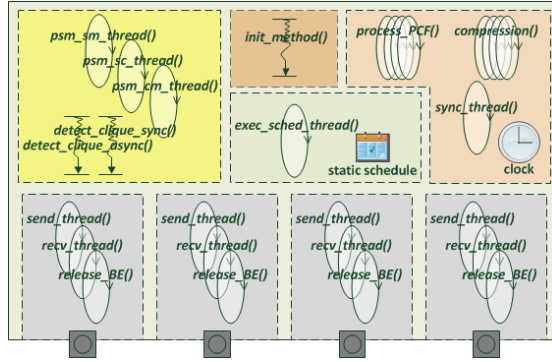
psm_sm_thread()
psm_sc_thread()
psm_cm_thread()
detect_clique_sync()
detect_clique_async()

init_method()

exec_sched_thread()
static schedule

process_PCF()
compression()
sync_thread()
clock

send_thread()
recv_thread()
release_BE()

send_thread()
recv_thread()
release_BE()

send_thread()
recv_thread()
release_BE()

send_thread()
recv_thread()
release_BE()